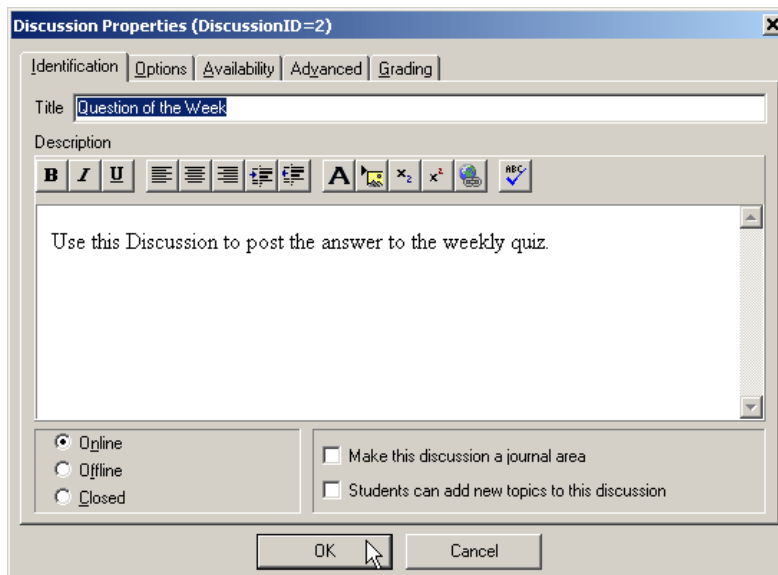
Discussion Properties (DiscussionID=2)

Identification | Options | Availability | Advanced | Grading

Title Question of the Week

Description

B I U

Use this Discussion to post the answer to the weekly quiz.

Online
Offline
Closed

Make this discussion a journal area
Students can add new topics to this discussion

OK Cancel